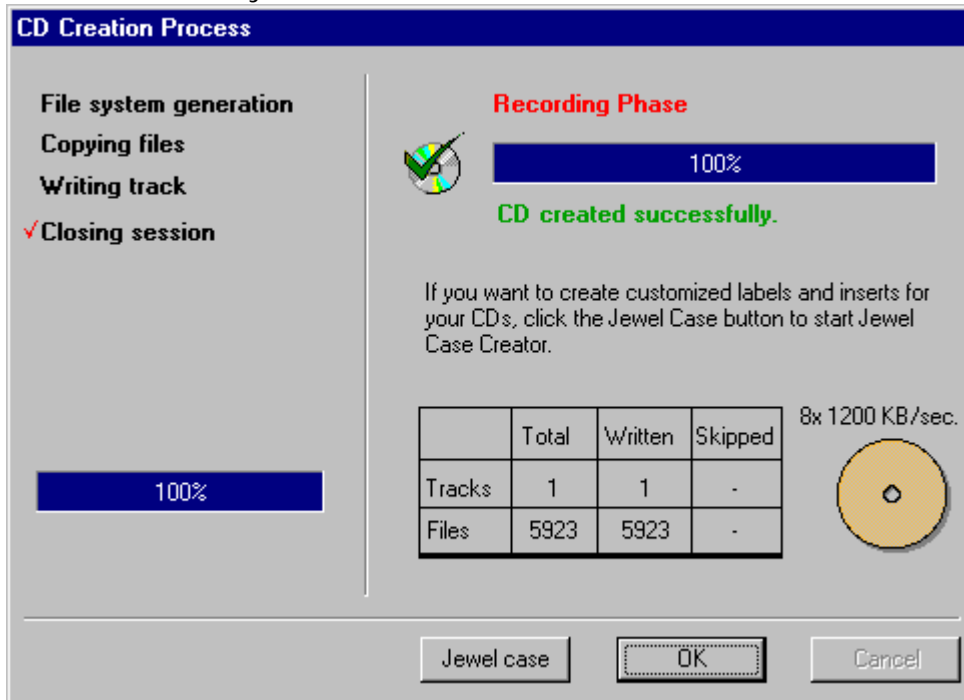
CD Creation Process

File system generation
Copying files
Writing track
✓Closing session

100%

Recording Phase

100%

CD created successfully.

If you want to create customized labels and inserts for your CDs, click the Jewel Case button to start Jewel Case Creator.

| | Total | Written | Skipped |
|---|---|---|---|
| Tracks | 1 | 1 | - |
| Files | 5923 | 5923 | - |

8x 1200 KB/sec.

Jewel case
OK
Cancel